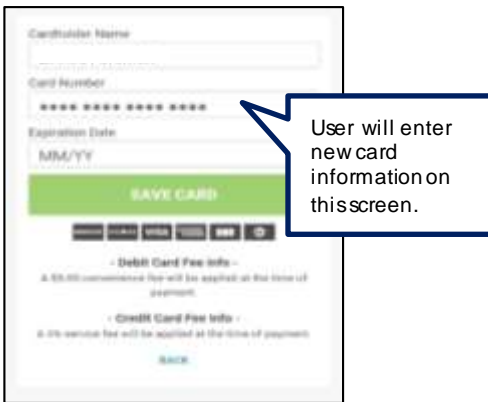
Cardholder Name

Card Number

**** **** **** ****

Expiration Date

MM/YY

SAVE CARD

- Debit Card Fee Info -

A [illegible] convenience fee will be applied at the time of payment.

- Credit Card Fee Info -

A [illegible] service fee will be applied at the time of payment.

BACK

User will enter new card information on this screen.